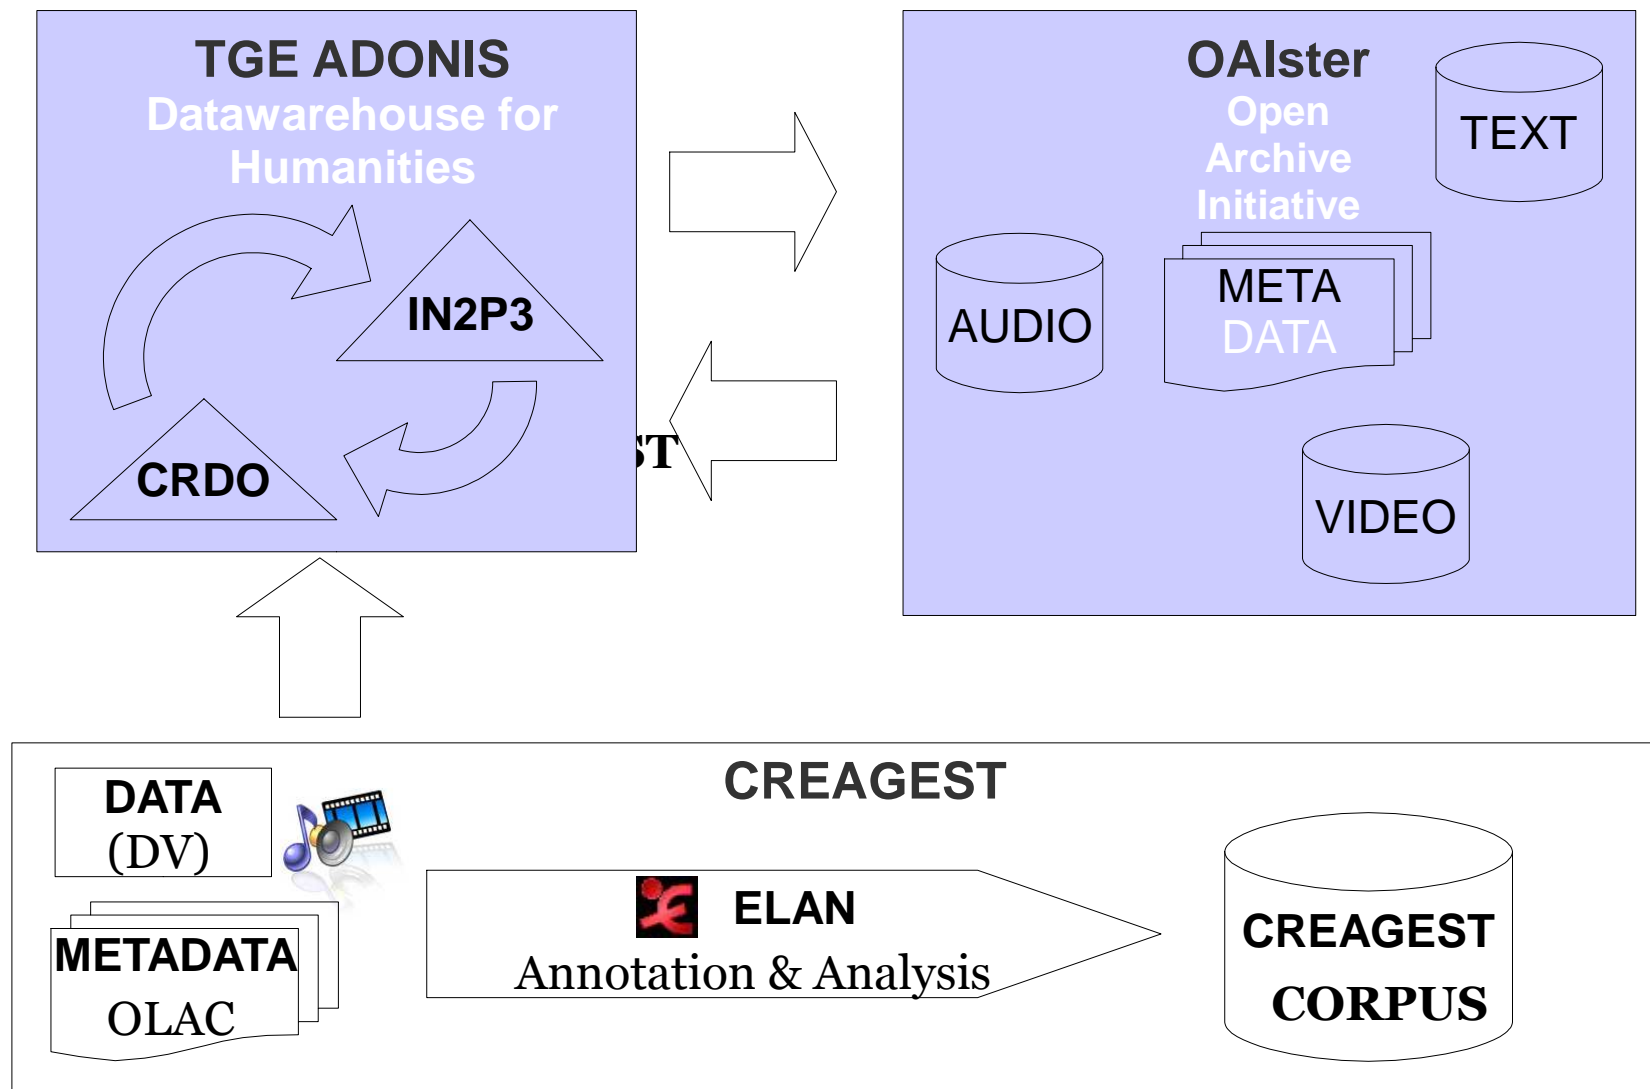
TGE ADONIS
Datawarehouse for Humanities

IN2P3

CRDO

ST

OAIster
Open Archive Initiative

TEXT

AUDIO

META DATA

VIDEO

CREAGEST

DATA
(DV)

METADATA
OLAC

ELAN
Annotation & Analysis

CREAGEST
CORPUS